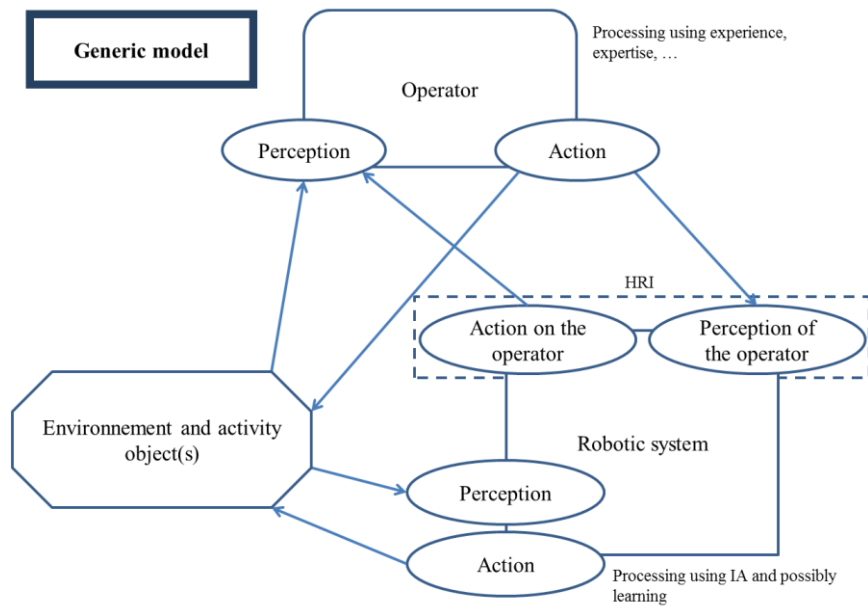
Generic model

Processing using experience, expertise, …

Operator

Perception

Action

HRI

Action on the operator

Perception of the operator

Environnement and activity object(s)

Robotic system

Perception

Action

Processing using IA and possibly learning